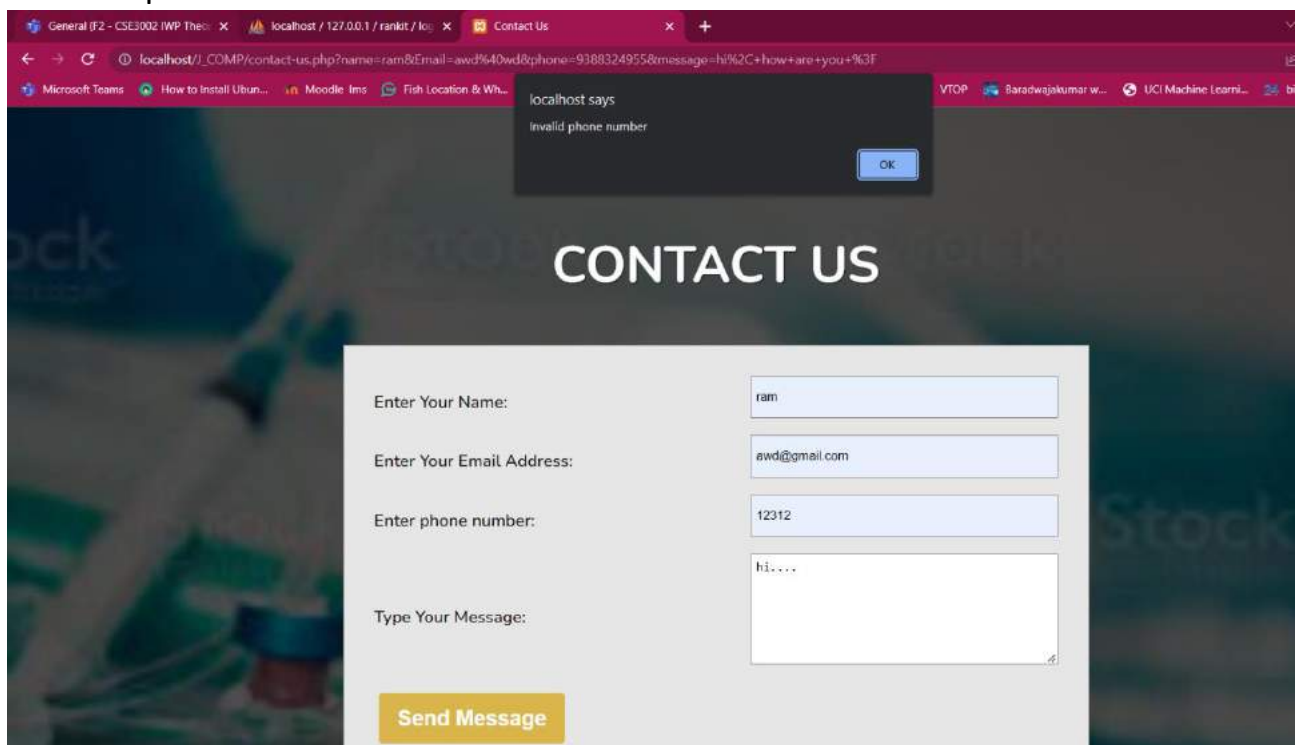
General (F2 - CSE3002 IWP Theo ×
localhost / 127.0.0.1 / rankit / lo ×
Contact Us ×
+

localhost/J_COMP/contact-us.php?name=ram&Email=awd%40wd&phone=9388324955&message=hi%2C+how+are+you+%3F

Microsoft Teams
How to Install Ubun...
Moodle lms
Fish Location & Wh...
VTOP
Baradwajakumar w...
UCI Machine Learni...

localhost says
Invalid phone number
OK

CONTACT US

Enter Your Name:
ram

Enter Your Email Address:
awd@gmail.com

Enter phone number:
12312

Type Your Message:
hi....

Send Message